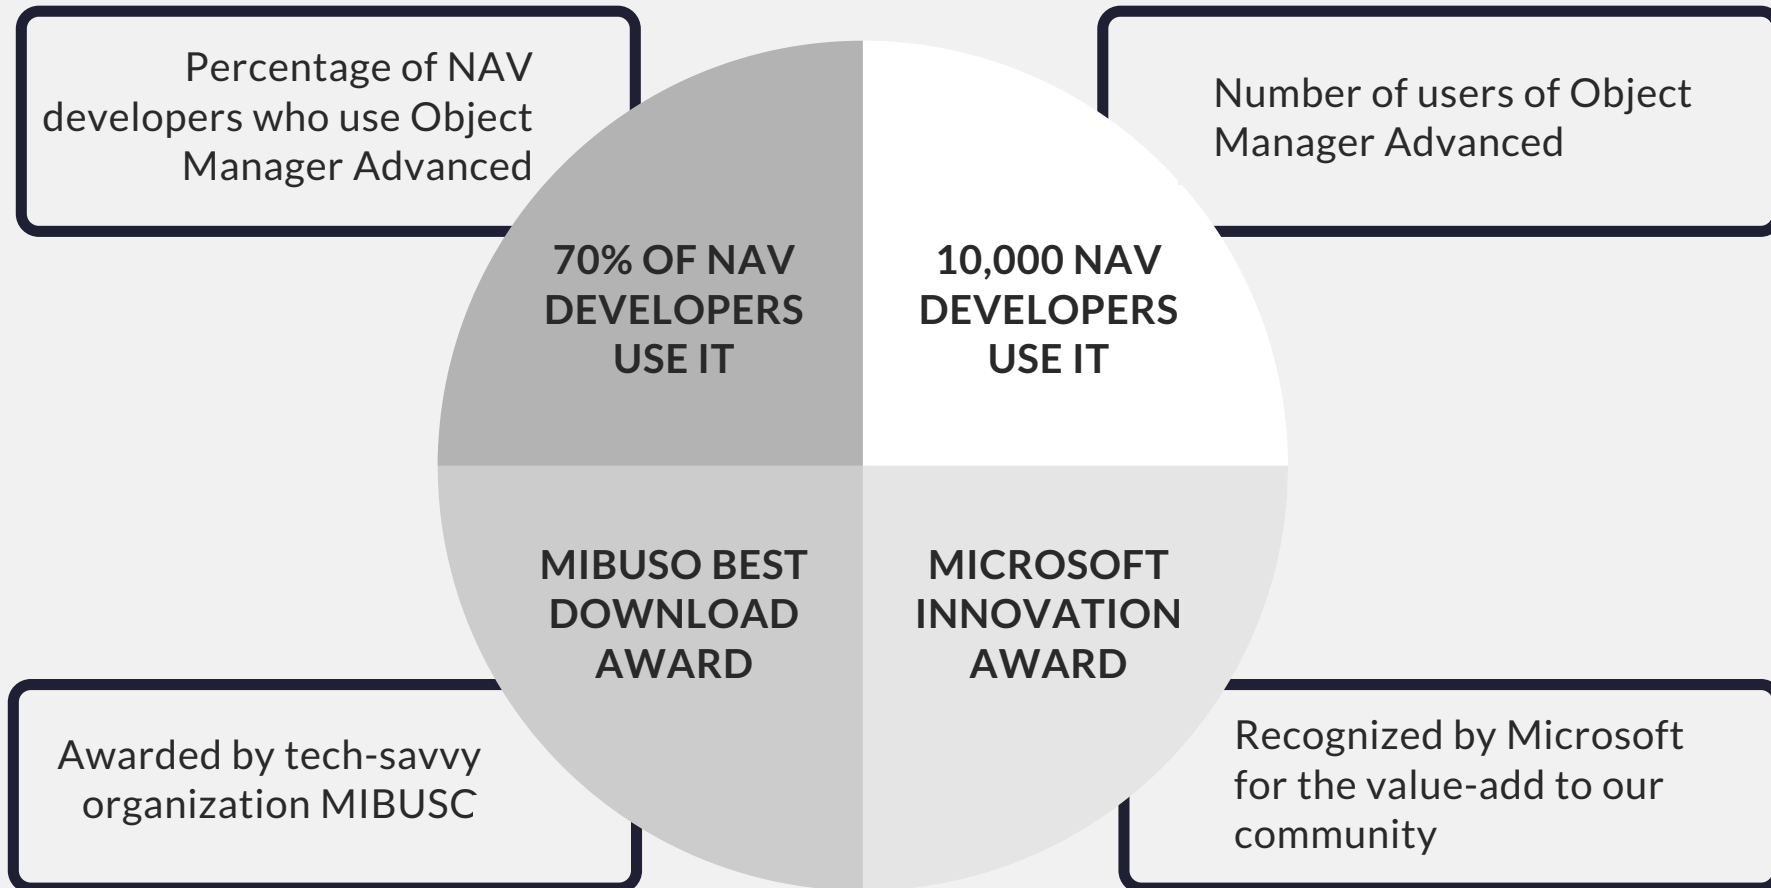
Percentage of NAV developers who use Object Manager Advanced

Number of users of Object Manager Advanced

70% OF NAV DEVELOPERS USE IT

10,000 NAV DEVELOPERS USE IT

MIBUSO BEST DOWNLOAD AWARD

MICROSOFT INNOVATION AWARD

Awarded by tech-savvy organization MIBUSC

Recognized by Microsoft for the value-add to our community